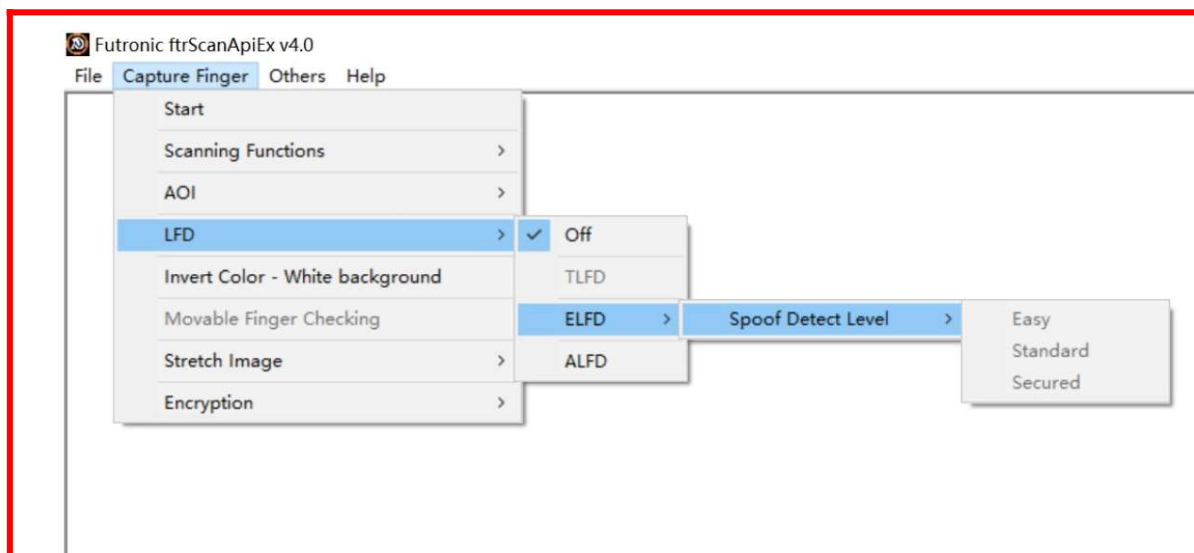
Futronic ftrScanApiEx v4.0

File Capture Finger Others Help

Start
Scanning Functions >
AOI >
LFD >
Invert Color - White background
Movable Finger Checking
Stretch Image >
Encryption >

✓ Off
TLFD
ELFD >
ALFD

Spoof Detect Level >

Easy
Standard
Secured